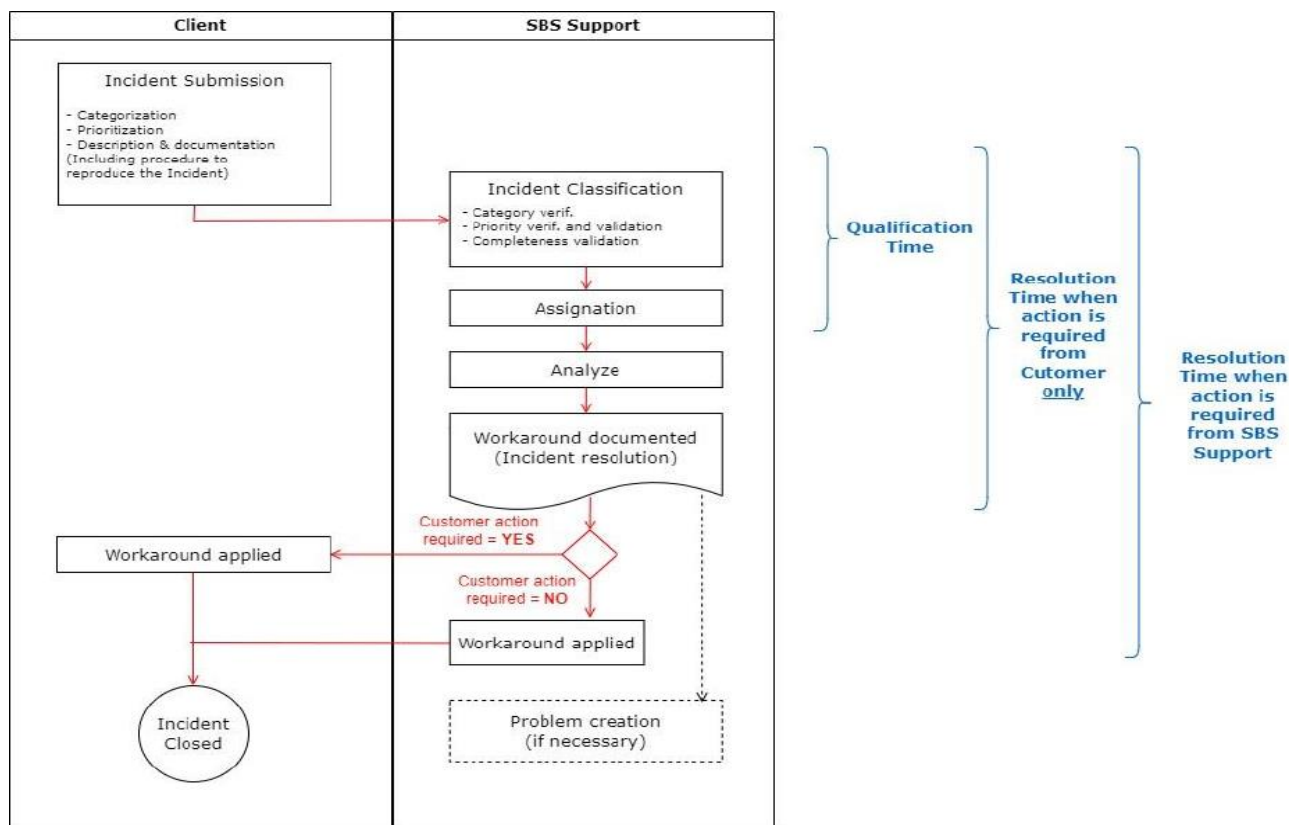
Client

SBS Support

Incident Submission

- Categorization
- Prioritization
- Description & documentation (Including procedure to reproduce the Incident)

Incident Classification

- Category verif.
- Priority verif. and validation
- Completeness validation

Assignation

Analyze

Workaround documented (Incident resolution)

Customer action required = YES

Workaround applied

Customer action required = NO

Workaround applied

Incident Closed

Problem creation (if necessary)

Qualification Time

Resolution Time when action is required from Cutomer only

Resolution Time when action is required from SBS Support